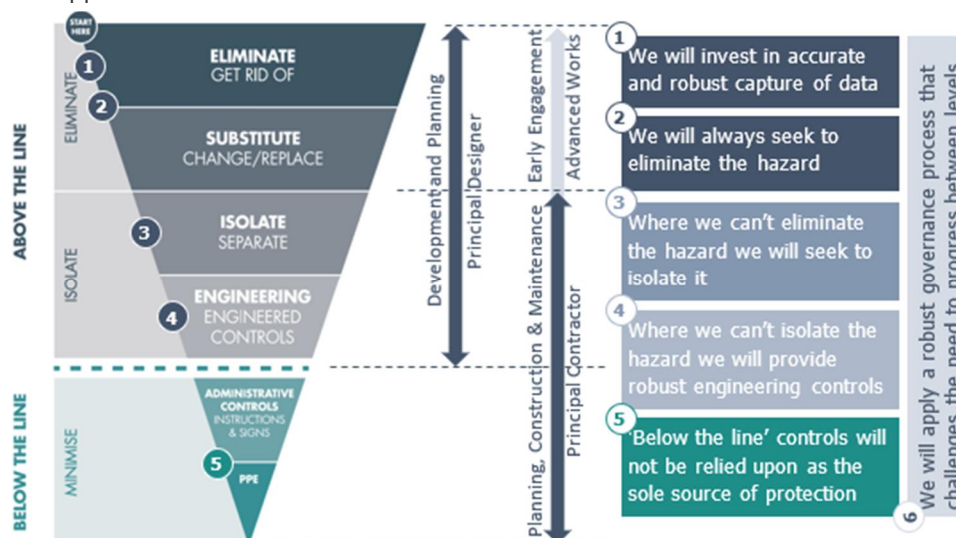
START HERE

ABOVE THE LINE

ELIMINATE

1

2

ELIMINATE
GET RID OF

SUBSTITUTE
CHANGE/REPLACE

ISOLATE

3

ISOLATE
SEPARATE

ENGINEERING
ENGINEERED CONTROLS

4

BELOW THE LINE

MINIMISE

ADMINISTRATIVE CONTROLS
INSTRUCTIONS & SIGNS

5

PPE

Development and Planning

Principal Designer

Early Engagement

Advanced Works

Planning, Construction & Maintenance

Principal Contractor

1 We will invest in accurate and robust capture of data

2 We will always seek to eliminate the hazard

3 Where we can't eliminate the hazard we will seek to isolate it

4 Where we can't isolate the hazard we will provide robust engineering controls

5 'Below the line' controls will not be relied upon as the sole source of protection

6 We will apply a robust governance process that challenges the need to progress between levels